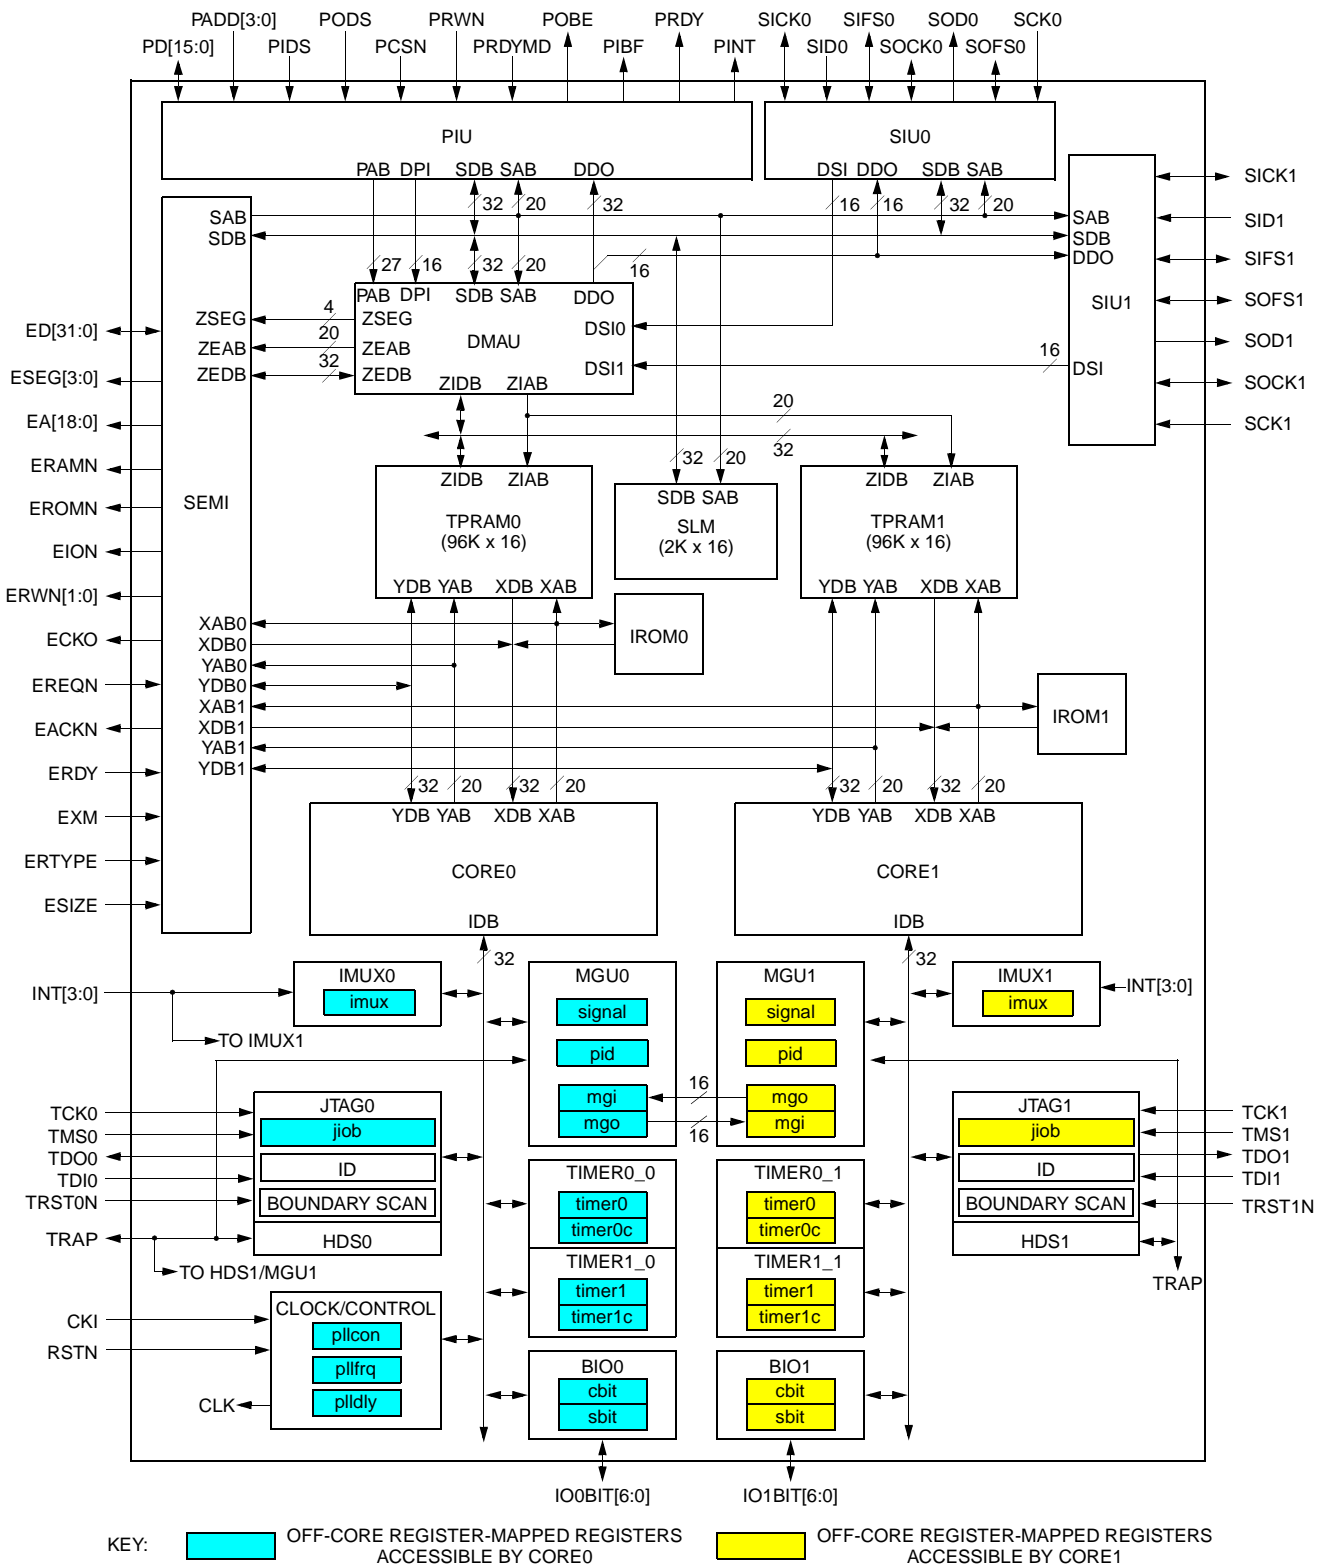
PADD[3:0] PODS PRWN POBE PRDY SICK0 SIFS0 SOD0 SCK0
PD[15:0] PIDS PCSN PRDYMD PIBF PINT SID0 SOCK0 SOFS0

PIU
PAB DPI SDB SAB DDO

SIU0
DSI DDO SDB SAB

SICK1
SID1
SIFS1
SOFS1
SOD1
SOCK1
SCK1

SAB
SDB
DDO
SIU1
DSI

32 20 32 16 16 32 20
27 16 32 20 16

SEMI
SAB
SDB
ZSEG
ZEAB
ZEDB

4
20
32

DMAU
PAB DPI SDB SAB DDO
ZSEG
ZEAB
ZEDB
DSI0
DSI1
ZIDB ZIAB

16

ED[31:0]
ESEG[3:0]
EA[18:0]
ERAMN
EROMN
EION
ERWN[1:0]
ECKO
EREQN
EACKN
ERDY
EXM
ERTYPE
ESIZE

20
32
32 20

ZIDB ZIAB
TPRAM0
(96K x 16)
YDB YAB XDB XAB

SDB SAB
SLM
(2K x 16)

ZIDB ZIAB
TPRAM1
(96K x 16)
YDB YAB XDB XAB

IROM0
IROM1

XAB0
XDB0
YAB0
YDB0
XAB1
XDB1
YAB1
YDB1

32 20 32 20 32 20 32 20

YDB YAB XDB XAB
CORE0
IDB

YDB YAB XDB XAB
CORE1
IDB

32 32

INT[3:0]
TO IMUX1
IMUX0
imux

MGU0
signal
pid
mgi
mgo

MGU1
signal
pid
mgo
mgi

16
16

IMUX1
imux
INT[3:0]

TCK0
TMS0
TDO0
TDI0
TRST0N
TRAP
TO HDS1/MGU1

JTAG0
jiob
ID
BOUNDARY SCAN
HDS0

TIMER0_0
timer0
timer0c
TIMER1_0
timer1
timer1c

TIMER0_1
timer0
timer0c
TIMER1_1
timer1
timer1c

JTAG1
jiob
ID
BOUNDARY SCAN
HDS1

TCK1
TMS1
TDO1
TDI1
TRST1N
TRAP

CKI
RSTN
CLK
CLOCK/CONTROL
pllcon
pllfrq
plldly

BIO0
cbit
sbit

BIO1
cbit
sbit

IO0BIT[6:0]
IO1BIT[6:0]

KEY: OFF-CORE REGISTER-MAPPED REGISTERS ACCESSIBLE BY CORE0 OFF-CORE REGISTER-MAPPED REGISTERS ACCESSIBLE BY CORE1